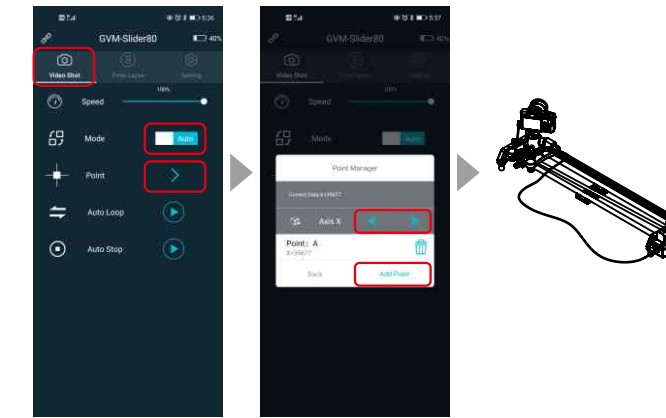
5:36

GVM-Slider80

40%

Video Shot

Time-Lapse

Setting

100%

Speed

Mode

Auto

Point

Auto Loop

Auto Stop

5:37

GVM-Slider80

40%

Video Shot

Time-Lapse

Setting

100%

Speed

Mode

Auto

Point Manager

Current Data X:59677

Axis X

Point：A

X=59677

Back

Add Point